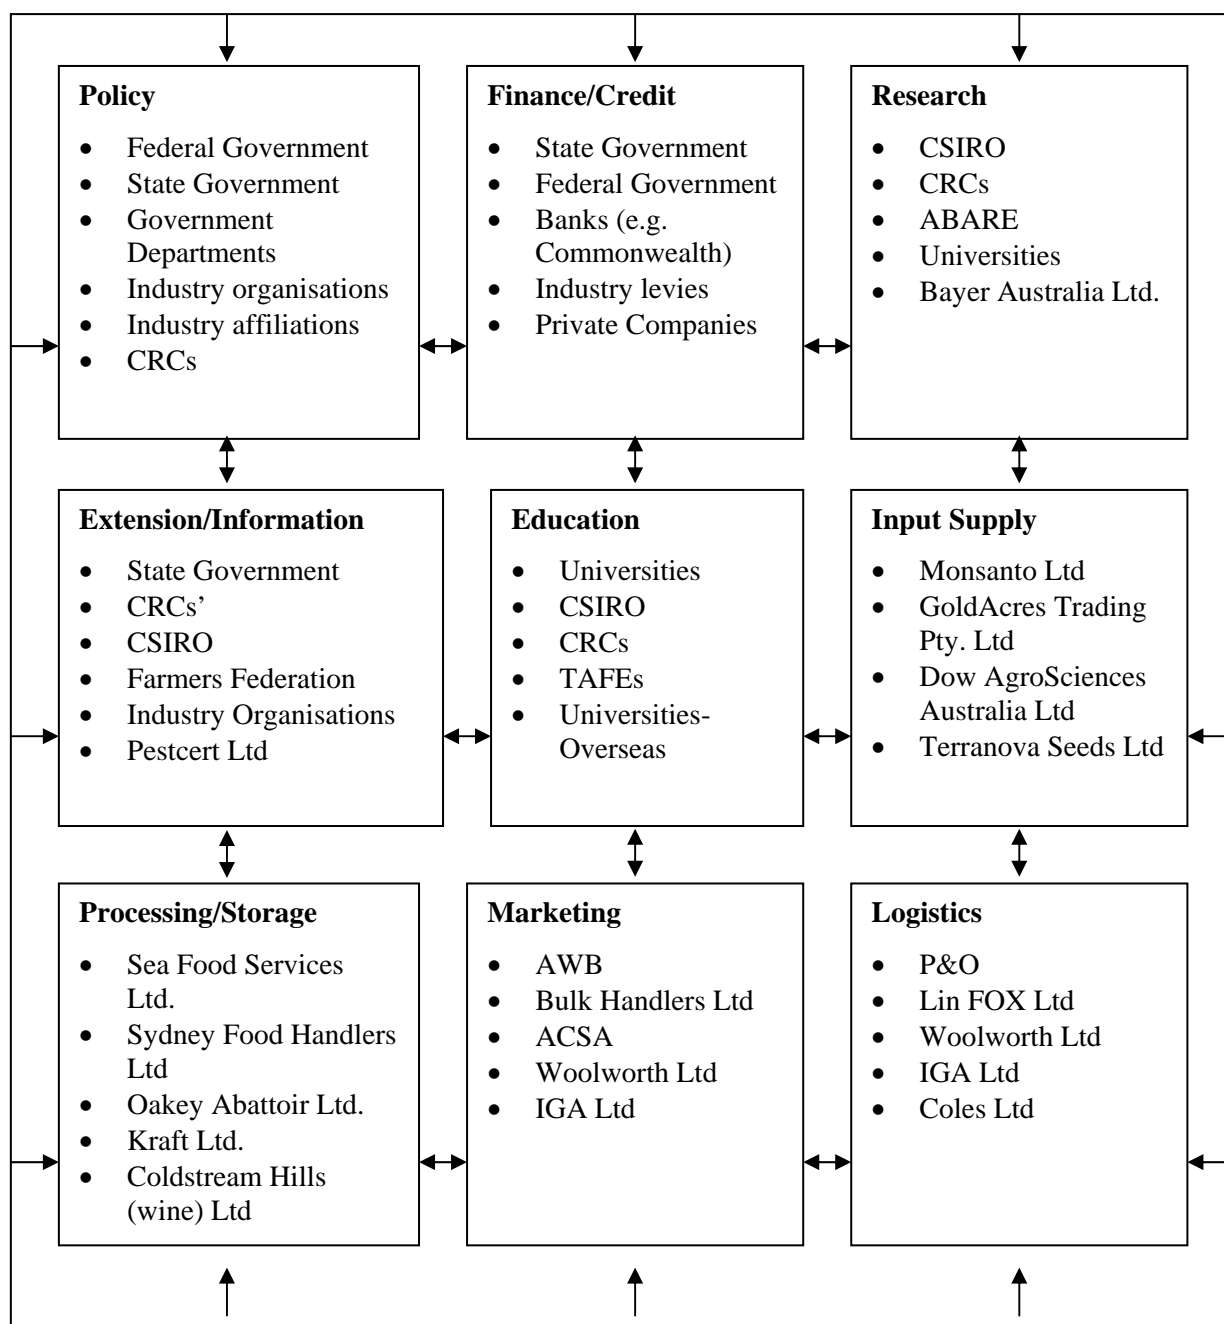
**Policy**
- Federal Government
- State Government
- Government Departments
- Industry organisations
- Industry affiliations
- CRCs

**Finance/Credit**
- State Government
- Federal Government
- Banks (e.g. Commonwealth)
- Industry levies
- Private Companies

**Research**
- CSIRO
- CRCs
- ABARE
- Universities
- Bayer Australia Ltd.

**Extension/Information**
- State Government
- CRCs'
- CSIRO
- Farmers Federation
- Industry Organisations
- Pestcert Ltd

**Education**
- Universities
- CSIRO
- CRCs
- TAFEs
- Universities-Overseas

**Input Supply**
- Monsanto Ltd
- GoldAcres Trading Pty. Ltd
- Dow AgroSciences Australia Ltd
- Terranova Seeds Ltd

**Processing/Storage**
- Sea Food Services Ltd.
- Sydney Food Handlers Ltd
- Oakey Abattoir Ltd.
- Kraft Ltd.
- Coldstream Hills (wine) Ltd

**Marketing**
- AWB
- Bulk Handlers Ltd
- ACSA
- Woolworth Ltd
- IGA Ltd

**Logistics**
- P&O
- Lin FOX Ltd
- Woolworth Ltd
- IGA Ltd
- Coles Ltd